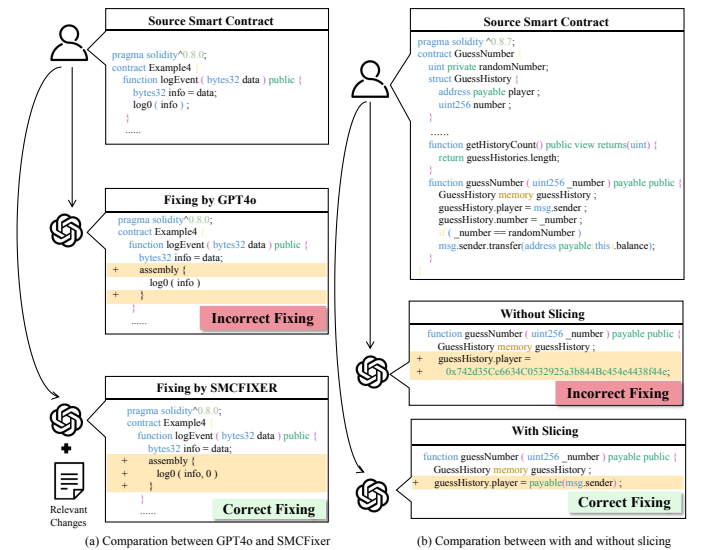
Source Smart Contract

pragma solidity^0.8.0;
contract Example4 {
function logEvent ( bytes32 data ) public {
bytes32 info = data;
log0 ( info ) ;
}
......

Fixing by GPT4o

pragma solidity^0.8.0;
contract Example4 {
function logEvent ( bytes32 data ) public {
bytes32 info = data;
+ assembly {
log0 ( info )
+ }
}
......

Incorrect Fixing

Fixing by SMCFIXER

pragma solidity^0.8.0;
contract Example4 {
function logEvent ( bytes32 data ) public {
bytes32 info = data;
+ assembly {
+ log0 ( info, 0 )
+ }
}
......

Correct Fixing

Relevant Changes

(a) Comparation between GPT4o and SMCFixer

Source Smart Contract

pragma solidity ^0.8.7;
contract GuessNumber {
uint private randomNumber;
struct GuessHistory {
address payable player ;
uint256 number ;
}
......
function getHistoryCount() public view returns(uint) {
return guessHistories.length;
}
function guessNumber ( uint256 _number ) payable public {
GuessHistory memory guessHistory ;
guessHistory.player = msg.sender ;
guessHistory.number = _number ;
if ( _number == randomNumber )
msg.sender.transfer(address payable( this ).balance);
}
}

Without Slicing

function guessNumber ( uint256 _number ) payable public {
GuessHistory memory guessHistory ;
+ guessHistory.player =
+ 0x742d35Cc6634C0532925a3b844Bc454e4438f44e;

Incorrect Fixing

With Slicing

function guessNumber ( uint256 _number ) payable public {
GuessHistory memory guessHistory ;
+ guessHistory.player = payable(msg.sender) ;

Correct Fixing

(b) Comparation between with and without slicing